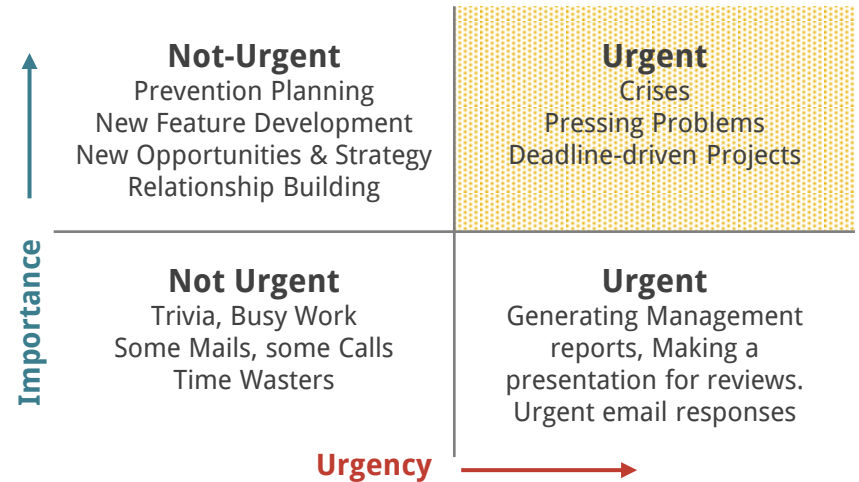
Not-Urgent
Prevention Planning
New Feature Development
New Opportunities & Strategy
Relationship Building

Urgent
Crises
Pressing Problems
Deadline-driven Projects

Importance

Not Urgent
Trivia, Busy Work
Some Mails, some Calls
Time Wasters

Urgent
Generating Management reports, Making a presentation for reviews.
Urgent email responses

Urgency